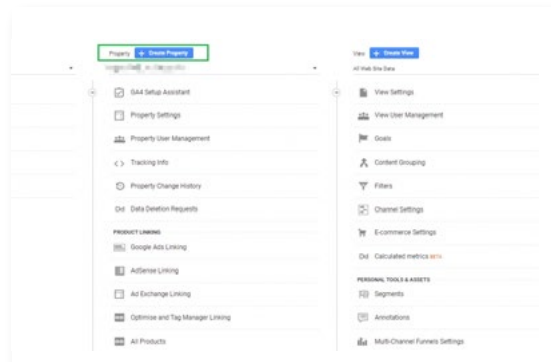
Property + Create Property

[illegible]

GA4 Setup Assistant

Property Settings

Property User Management

Tracking Info

Property Change History

Dd Data Deletion Requests

PRODUCT LINKING

Google Ads Linking

AdSense Linking

Ad Exchange Linking

Optimise and Tag Manager Linking

All Products

View + Create View

All Web Site Data

View Settings

View User Management

Goals

Content Grouping

Filters

Channel Settings

E-commerce Settings

Dd Calculated metrics BETA

PERSONAL TOOLS & ASSETS

Segments

Annotations

Multi-Channel Funnels Settings